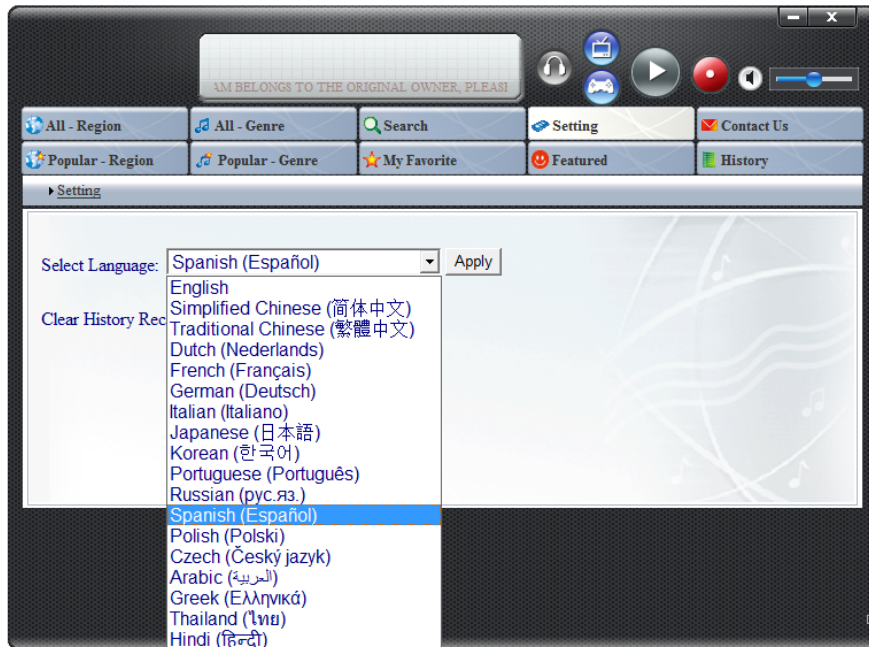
AM BELONGS TO THE ORIGINAL OWNER, PLEASI

All - Region
All - Genre
Search
Setting
Contact Us
Popular - Region
Popular - Genre
My Favorite
Featured
History

Setting

Select Language: Spanish (Español)
Apply

Clear History Rec

English
Simplified Chinese (简体中文)
Traditional Chinese (繁體中文)
Dutch (Nederlands)
French (Français)
German (Deutsch)
Italian (Italiano)
Japanese (日本語)
Korean (한국어)
Portuguese (Português)
Russian (рус.яз.)
Spanish (Español)
Polish (Polski)
Czech (Český jazyk)
Arabic (العربية)
Greek (Ελληνικά)
Thailand (ไทย)
Hindi (हिन्दी)